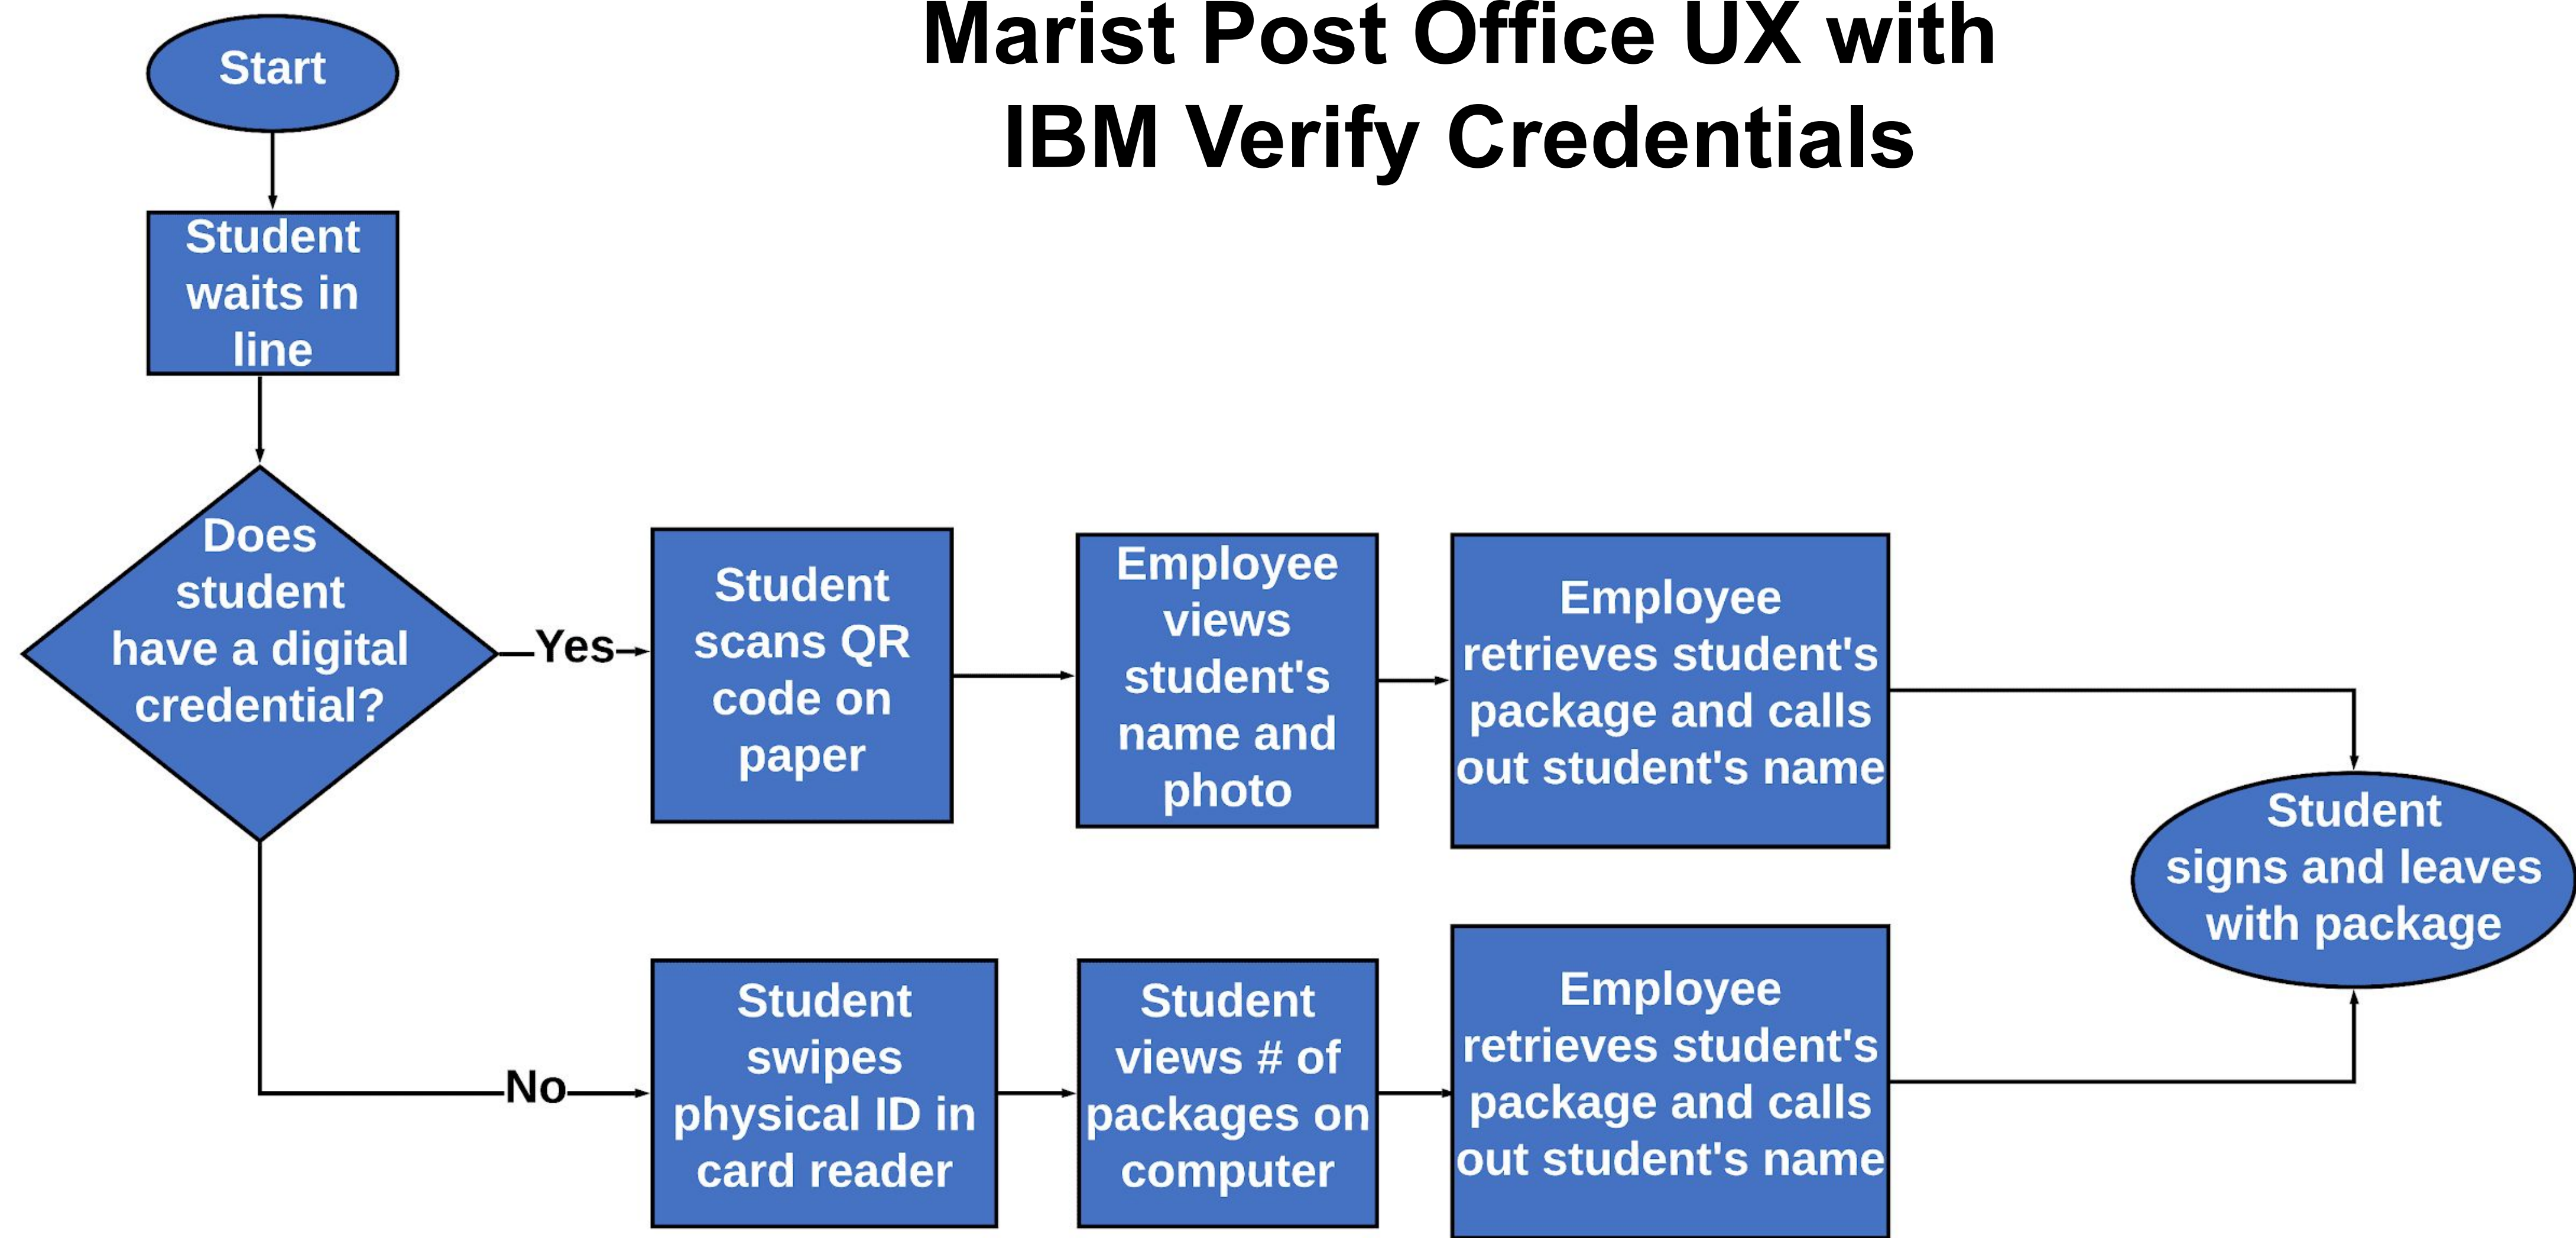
Marist Post Office UX with IBM Verify Credentials

Start

Student waits in line

Does student have a digital credential?

Yes

Student scans QR code on paper

Employee views student's name and photo

Employee retrieves student's package and calls out student's name

No

Student swipes physical ID in card reader

Student views # of packages on computer

Employee retrieves student's package and calls out student's name

Student signs and leaves with package